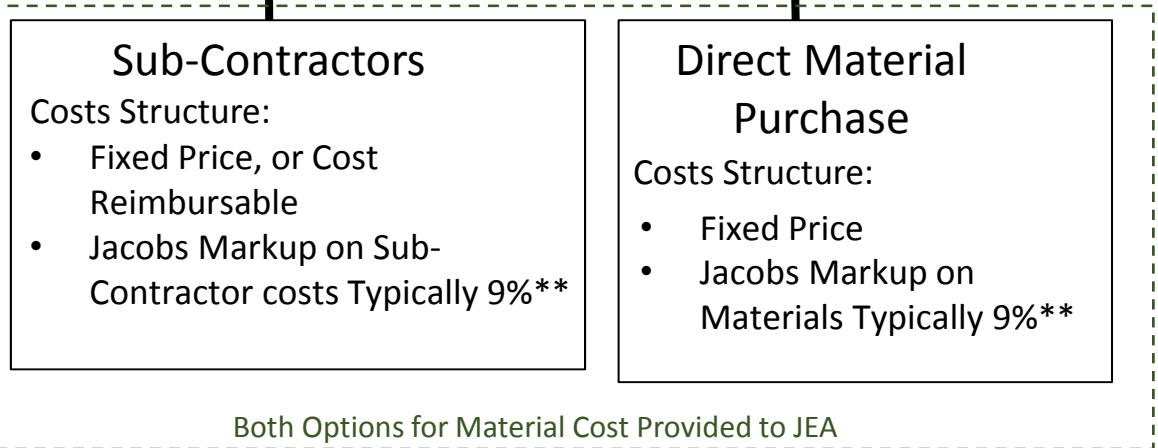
Sub-Contractors

Costs Structure:

- Fixed Price, or Cost Reimbursable
- Jacobs Markup on Sub-Contractor costs Typically 9%**

Direct Material Purchase

Costs Structure:

- Fixed Price
- Jacobs Markup on Materials Typically 9%**

Both Options for Material Cost Provided to JEA